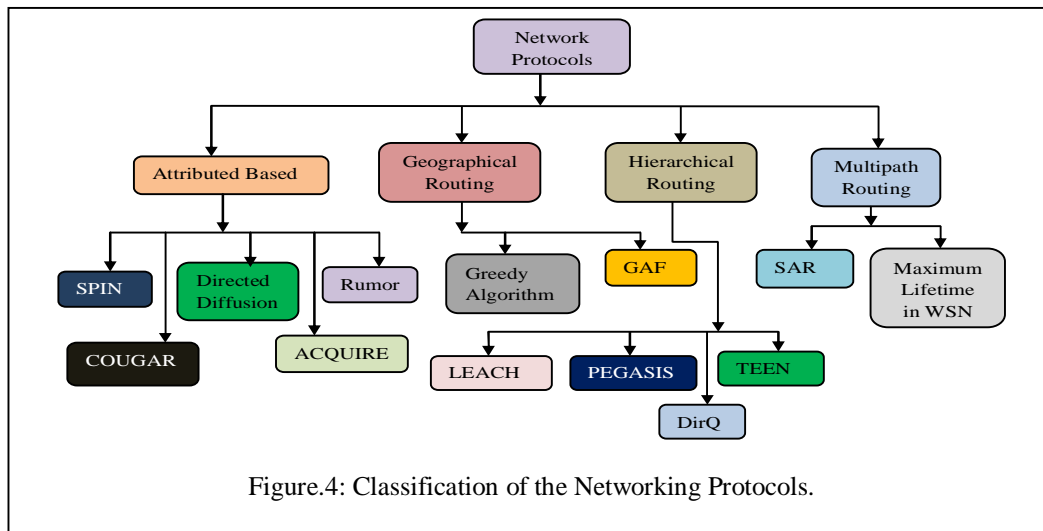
Network Protocols

Attributed Based

Geographical Routing

Hierarchical Routing

Multipath Routing

SPIN

Directed Diffusion

Rumor

COUGAR

ACQUIRE

Greedy Algorithm

GAF

SAR

Maximum Lifetime in WSN

LEACH

PEGASIS

TEEN

DirQ

Figure.4: Classification of the Networking Protocols.